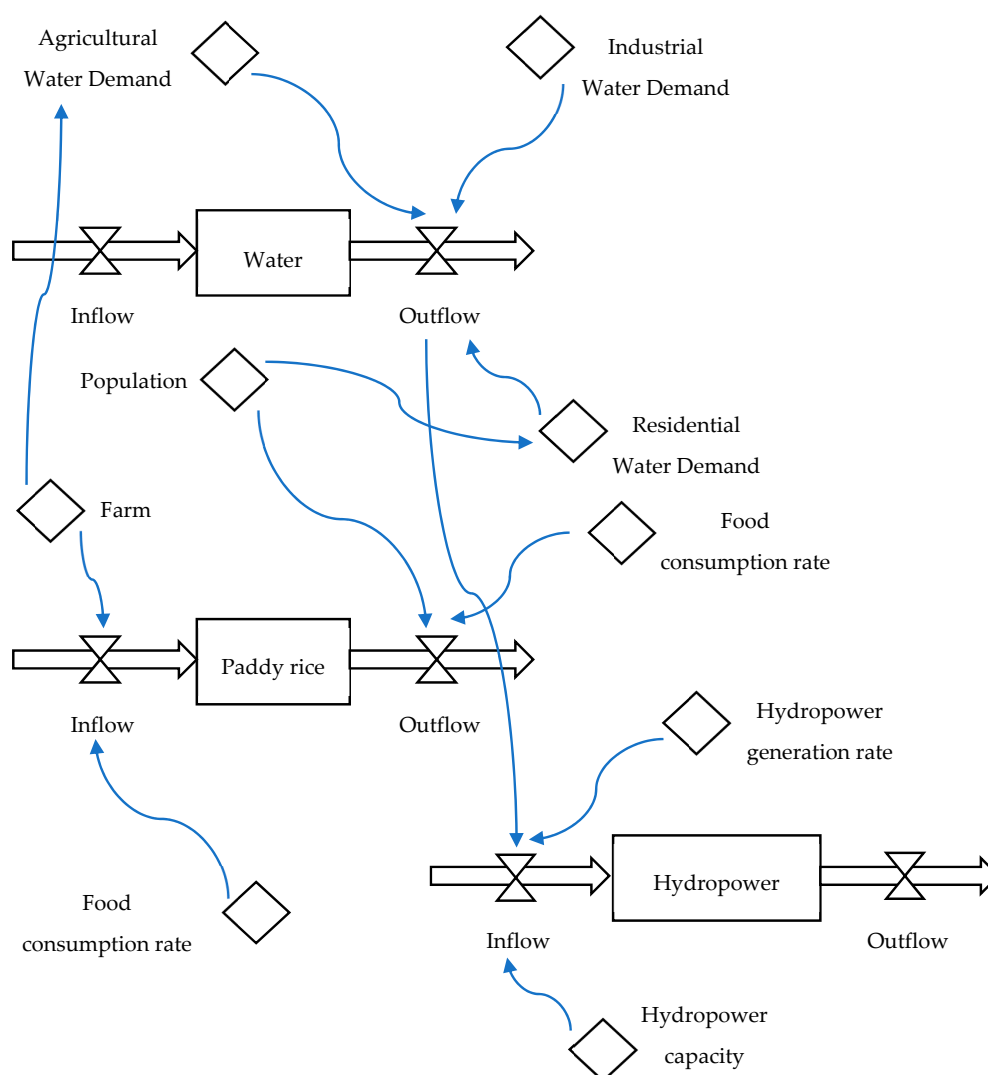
Agricultural Water Demand

Industrial Water Demand

Water

Inflow

Outflow

Population

Residential Water Demand

Farm

Food consumption rate

Paddy rice

Inflow

Outflow

Hydropower generation rate

Hydropower

Food consumption rate

Inflow

Outflow

Hydropower capacity